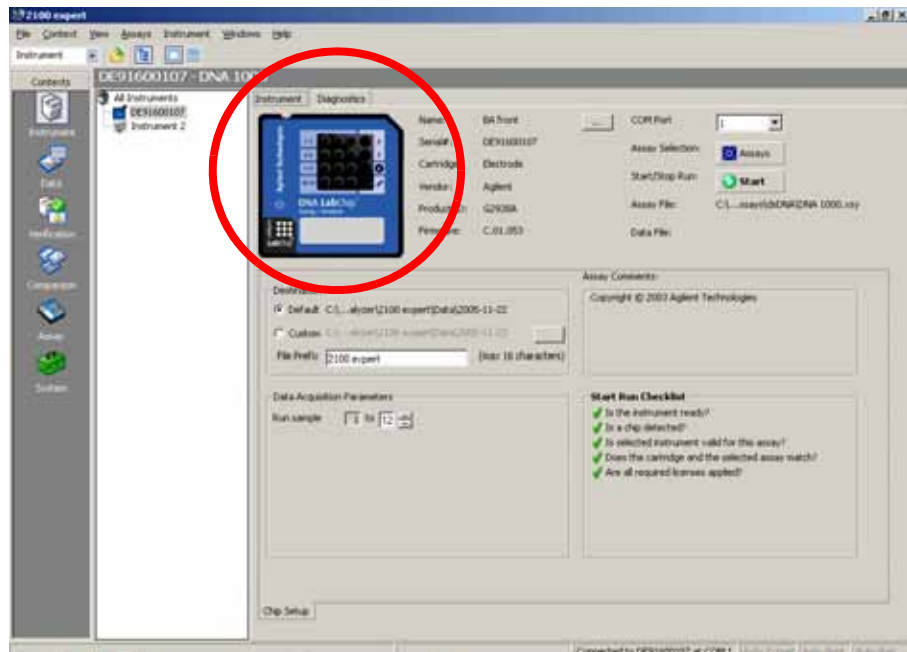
2100 expert

File Context View Assays Instrument Windows Help

Instrument

Contents

Instrument

Data

Verification

Comparison

Assay

System

DE91600107 - DNA 1000

All Instruments
DE91600107
Instrument 2

Instrument Diagnostics

Agilent Technologies

DNA LabChip

Name: BA front
Serial#: DE91600107
Cartridge: Electrode
Vendor: Agilent
Production: G2938A
Firmware: C.01.053

COM Port: 1
Assay Selection: Assays
Start/Stop Run: Start
Assay File: C:\...ssays\dsDNA\DNA 1000.xsy
Data File:

Destination
Default C:\...alyzer\2100 expert\Data\2005-11-22
Custom C:\...alyzer\2100 expert\Data\2005-11-22
File Prefix: 2100 expert (max 16 characters)

Assay Comments
Copyright © 2003 Agilent Technologies

Data Acquisition Parameters
Run sample 1 to 12

Start Run Checklist
Is the instrument ready?
Is a chip detected?
Is selected instrument valid for this assay?
Does the cartridge and the selected assay match?
Are all required licenses applied?

Chip Setup

Connected to DE91600107 at COM 1